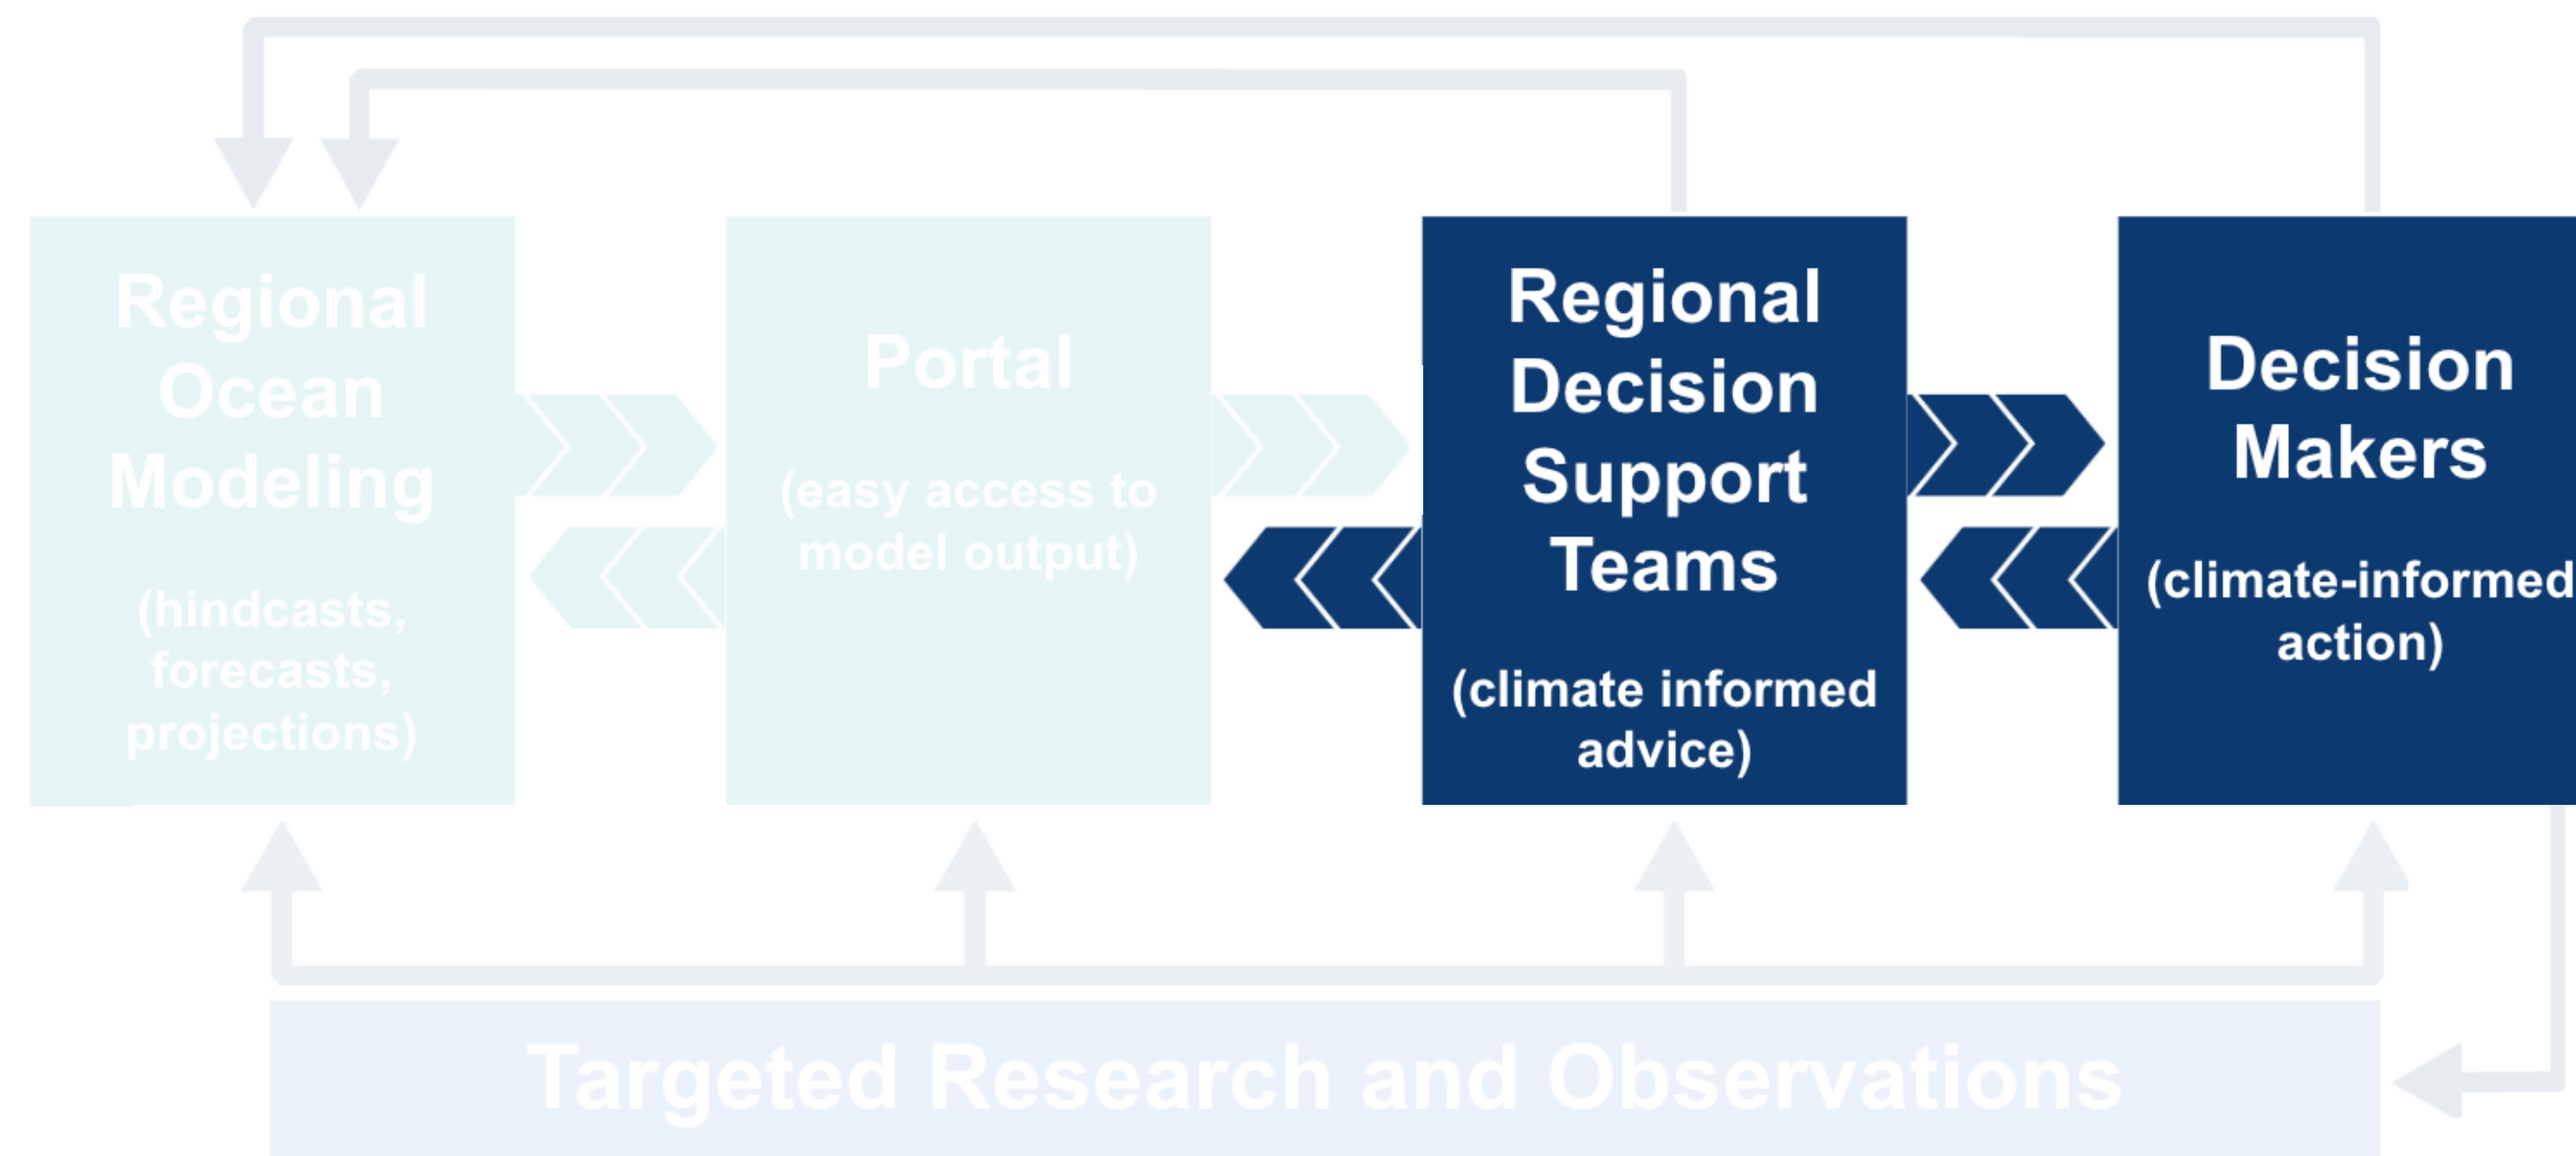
Regional Ocean Modeling

(hindcasts, forecasts, projections)

Portal

(easy access to model output)

Regional Decision Support Teams

(climate informed advice)

Decision Makers

(climate-informed action)

Targeted Research and Observations